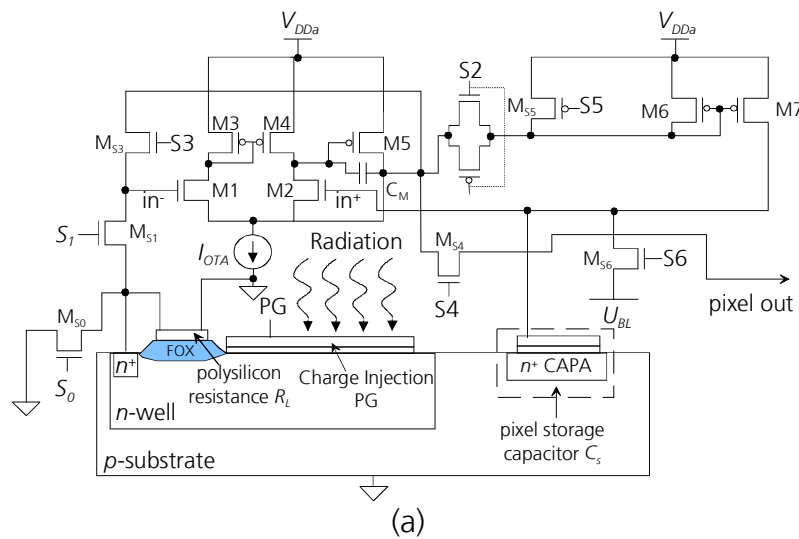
$V_{DDa}$
$V_{DDa}$
S2
$M_{S5}$ S5
M6
M7
$M_{S3}$ S3
M3 M4
M5
in⁻
M1
M2
in⁺
$C_M$
$S_1$
$M_{S1}$
$I_{OTA}$
Radiation
$M_{S4}$
$M_{S6}$ S6
S4
pixel out
PG
$U_{BL}$
$M_{S0}$
FOX
$S_0$
$n^+$
polysilicon resistance $R_L$
Charge Injection PG
$n^+$ CAPA
$n$-well
pixel storage capacitor $C_s$
$p$-substrate
(a)